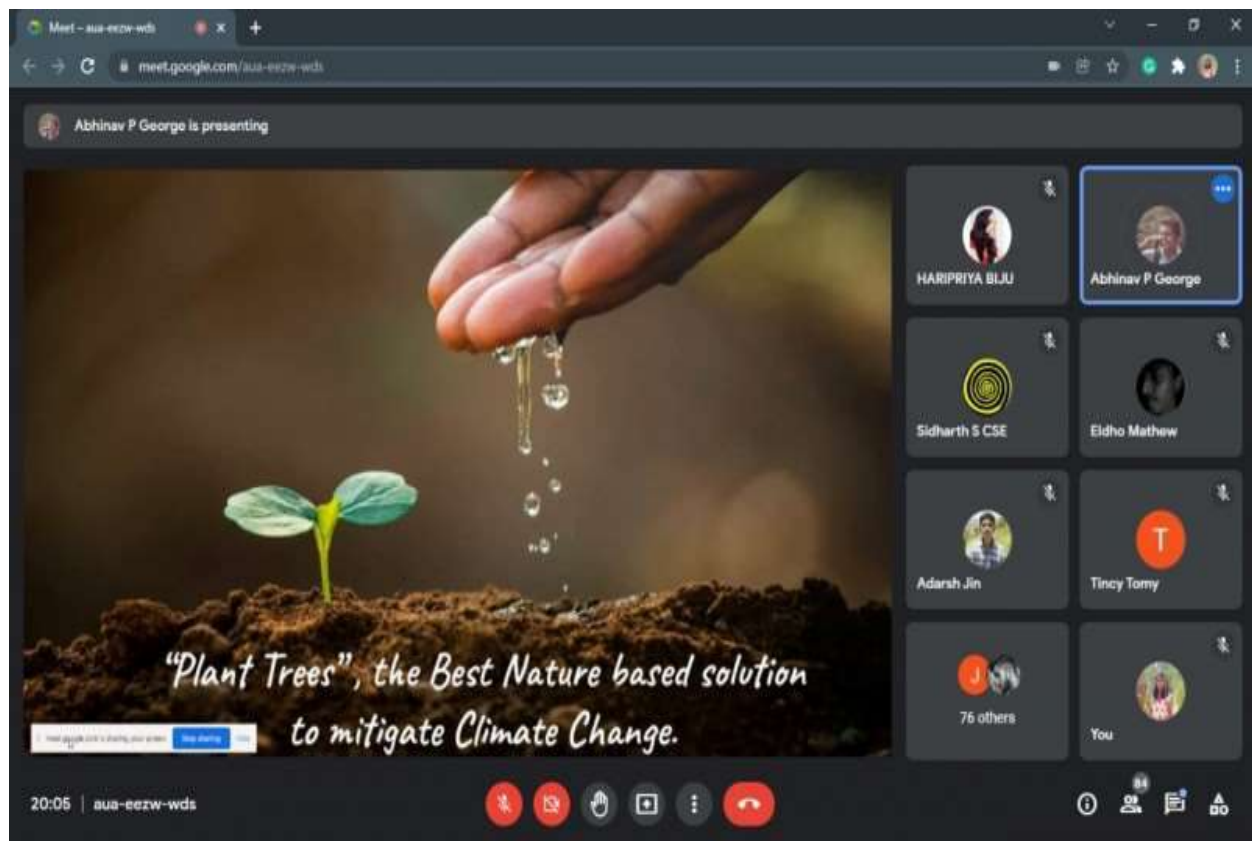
Meet – aua-eezw-wds

meet.google.com/aua-eezw-wds

Abhinav P George is presenting

"Plant Trees", the Best Nature based solution to mitigate Climate Change.

meet.google.com is sharing your screen. Stop sharing Hide

HARIPRIYA BIJU

Abhinav P George

Sidharth S CSE

Eldho Mathew

Adarsh Jin

T

Tincy Tomy

J

76 others

You

20:05 | aua-eezw-wds

84